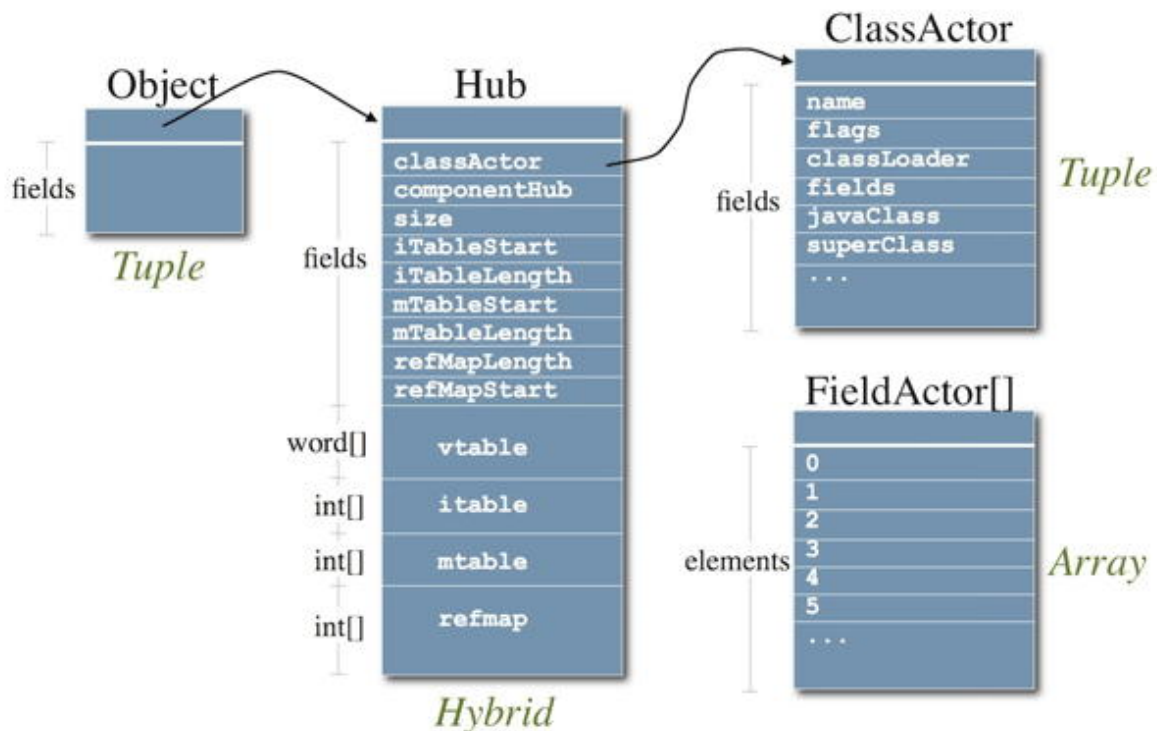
Object

fields

Tuple

Hub

fields

classActor
componentHub
size
iTableStart
iTableLength
mTableStart
mTableLength
refMapLength
refMapStart

word[]

vtable

int[]

itable

int[]

mtable

int[]

refmap

Hybrid

ClassActor

fields

name
flags
classLoader
fields
javaClass
superClass
...

Tuple

FieldActor[]

elements

0
1
2
3
4
5
...

Array